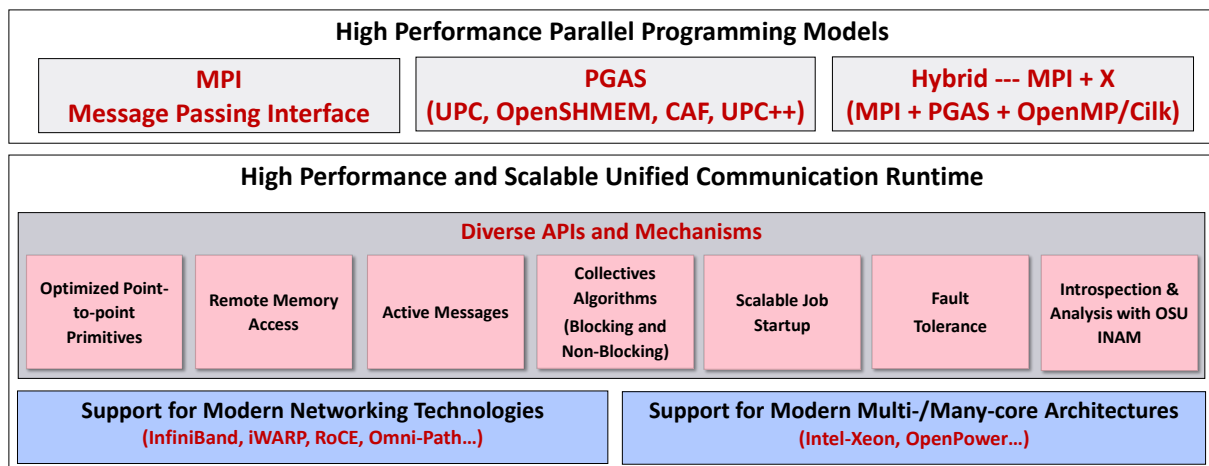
High Performance Parallel Programming Models

MPI
Message Passing Interface

PGAS
(UPC, OpenSHMEM, CAF, UPC++)

Hybrid --- MPI + X
(MPI + PGAS + OpenMP/Cilk)

High Performance and Scalable Unified Communication Runtime

Diverse APIs and Mechanisms

Optimized Point-to-point Primitives

Remote Memory Access

Active Messages

Collectives Algorithms (Blocking and Non-Blocking)

Scalable Job Startup

Fault Tolerance

Introspection & Analysis with OSU INAM

Support for Modern Networking Technologies
(InfiniBand, iWARP, RoCE, Omni-Path…)

Support for Modern Multi-/Many-core Architectures
(Intel-Xeon, OpenPower…)